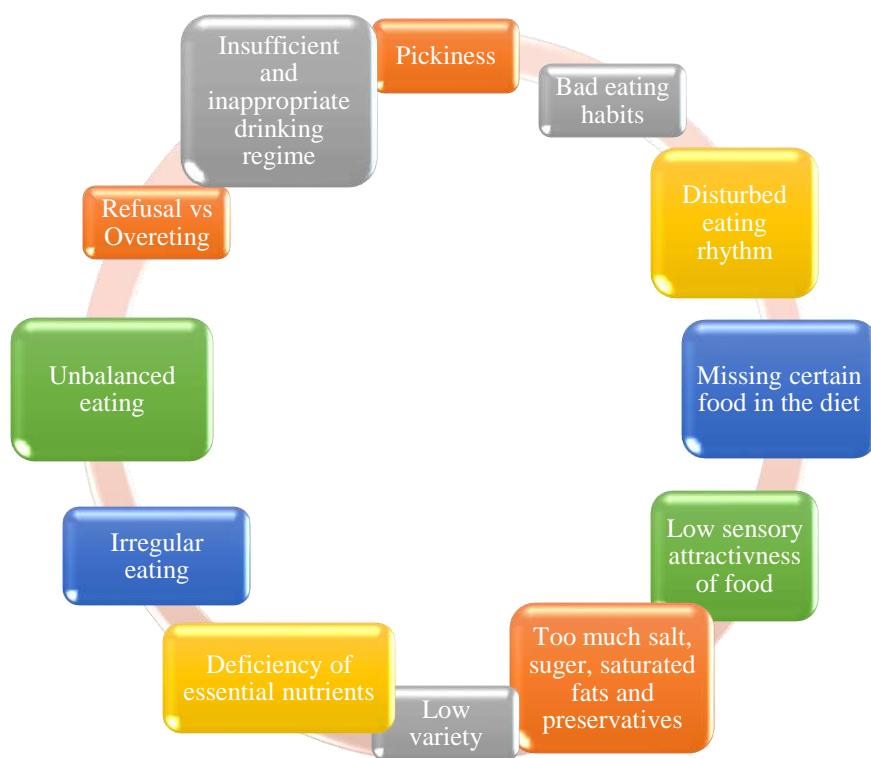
Pickiness

Bad eating habits

Disturbed eating rhythm

Missing certain food in the diet

Low sensory attractivness of food

Too much salt, suger, saturated fats and preservatives

Low variety

Deficiency of essential nutrients

Irregular eating

Unbalanced eating

Refusal vs Overeting

Insufficient and inappropriate drinking regime